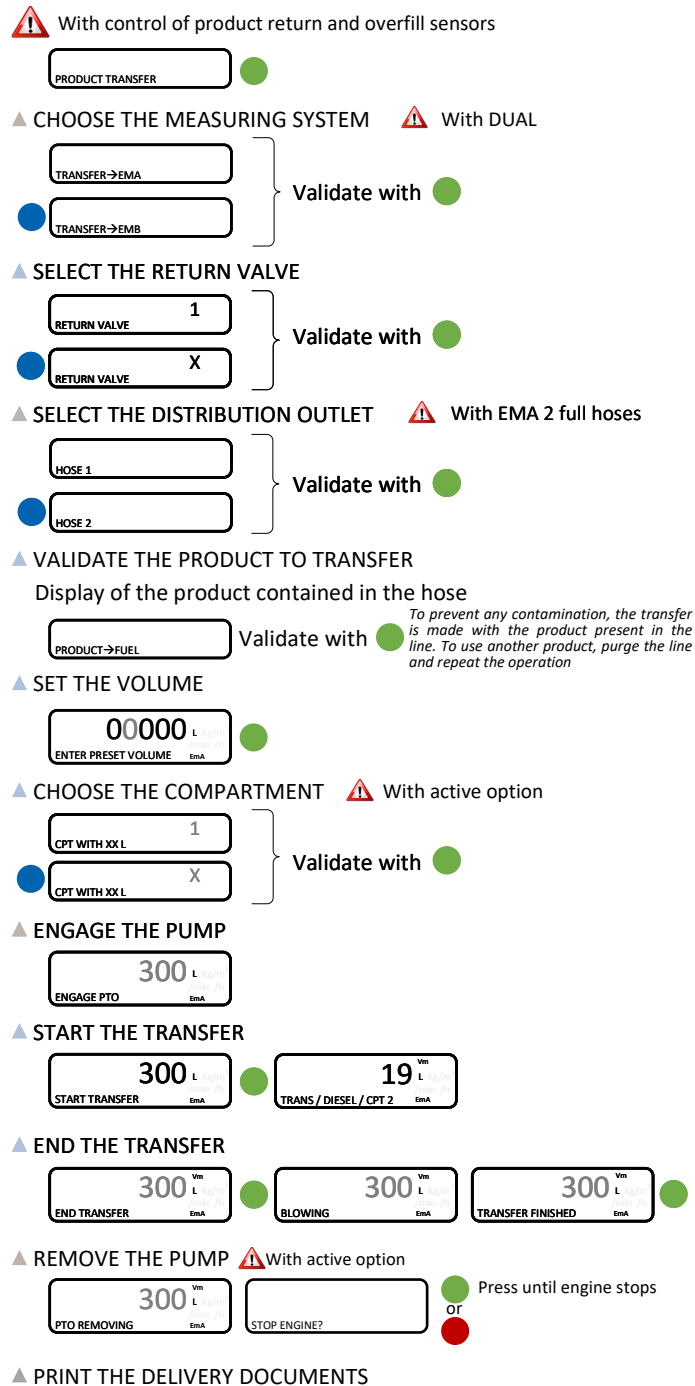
With control of product return and overfill sensors

PRODUCT TRANSFER

CHOOSE THE MEASURING SYSTEM With DUAL

TRANSFER→EMA

TRANSFER→EMB

Validate with

SELECT THE RETURN VALVE

1
RETURN VALVE

X
RETURN VALVE

Validate with

SELECT THE DISTRIBUTION OUTLET With EMA 2 full hoses

HOSE 1

HOSE 2

Validate with

VALIDATE THE PRODUCT TO TRANSFER

Display of the product contained in the hose

PRODUCT→FUEL

Validate with

To prevent any contamination, the transfer is made with the product present in the line. To use another product, purge the line and repeat the operation

SET THE VOLUME

00000 L kg/m /mn /h
ENTER PRESET VOLUME EmA

CHOOSE THE COMPARTMENT With active option

1
CPT WITH XX L

X
CPT WITH XX L

Validate with

ENGAGE THE PUMP

300 L kg/m /mn /h
ENGAGE PTO EmA

START THE TRANSFER

300 L kg/m /mn /h
START TRANSFER EmA

Vm
19 L
TRANS / DIESEL / CPT 2 EmA

END THE TRANSFER

Vm
300 L kg/m /mn /h
END TRANSFER EmA

Vm
300 L
BLOWING EmA

Vm
300 L
TRANSFER FINISHED EmA

REMOVE THE PUMP With active option

Vm
300 L kg/m /mn /h
PTO REMOVING EmA

STOP ENGINE?

Press until engine stops

or

PRINT THE DELIVERY DOCUMENTS